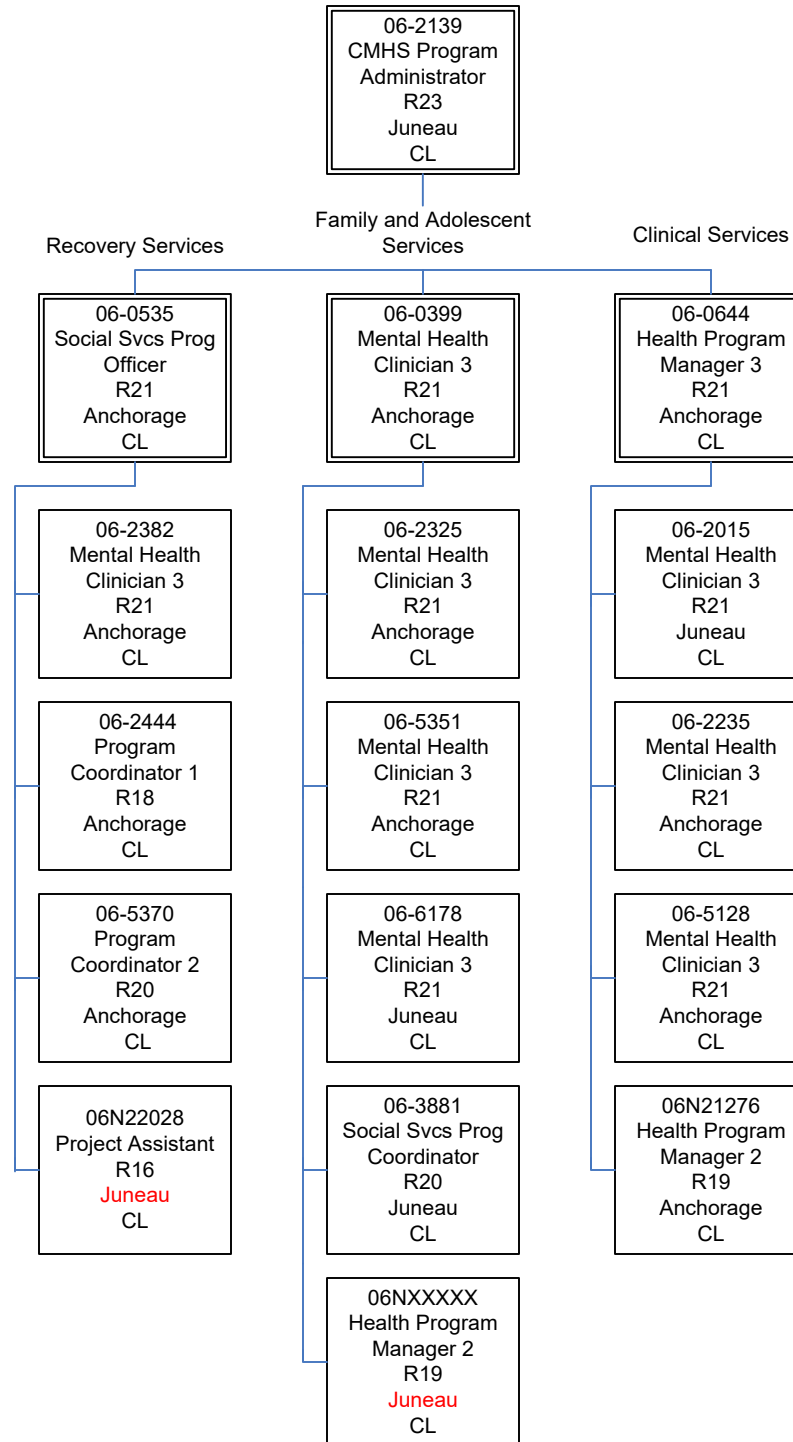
06-2139
CMHS Program Administrator
R23
Juneau
CL

Recovery Services

Family and Adolescent Services

Clinical Services

06-0535
Social Svcs Prog Officer
R21
Anchorage
CL

06-2382
Mental Health Clinician 3
R21
Anchorage
CL

06-2444
Program Coordinator 1
R18
Anchorage
CL

06-5370
Program Coordinator 2
R20
Anchorage
CL

06N22028
Project Assistant
R16
Juneau
CL

06-0399
Mental Health Clinician 3
R21
Anchorage
CL

06-2325
Mental Health Clinician 3
R21
Anchorage
CL

06-5351
Mental Health Clinician 3
R21
Anchorage
CL

06-6178
Mental Health Clinician 3
R21
Juneau
CL

06-3881
Social Svcs Prog Coordinator
R20
Juneau
CL

06NXXXXX
Health Program Manager 2
R19
Juneau
CL

06-0644
Health Program Manager 3
R21
Anchorage
CL

06-2015
Mental Health Clinician 3
R21
Juneau
CL

06-2235
Mental Health Clinician 3
R21
Anchorage
CL

06-5128
Mental Health Clinician 3
R21
Anchorage
CL

06N21276
Health Program Manager 2
R19
Anchorage
CL